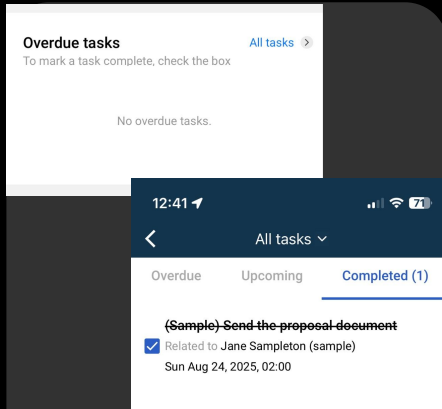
Overdue tasks
To mark a task complete, check the box

All tasks

No overdue tasks.

12:41

71

All tasks

Overdue

Upcoming

Completed (1)

~~(Sample) Send the proposal document~~
Related to Jane Sampleton (sample)
Sun Aug 24, 2025, 02:00